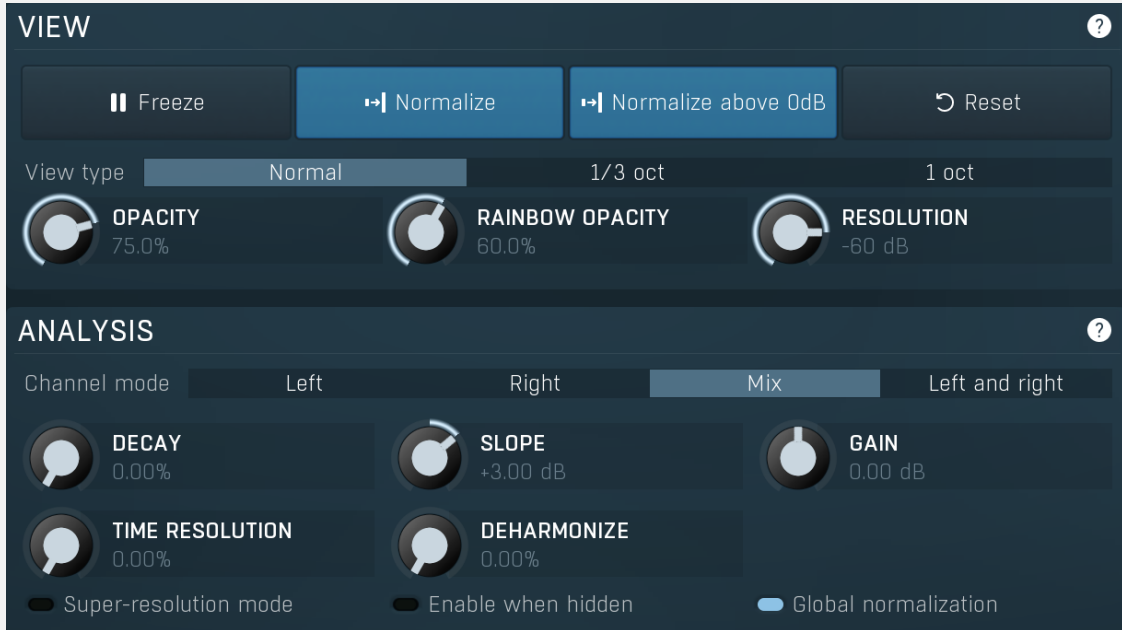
VIEW

?

Freeze

Normalize

Normalize above 0dB

Reset

View type

Normal

1/3 oct

1 oct

OPACITY
75.0%

RAINBOW OPACITY
60.0%

RESOLUTION
-60 dB

ANALYSIS

?

Channel mode

Left

Right

Mix

Left and right

DECAY
0.00%

SLOPE
+3.00 dB

GAIN
0.00 dB

TIME RESOLUTION
0.00%

DEHARMONIZE
0.00%

Super-resolution mode

Enable when hidden

Global normalization